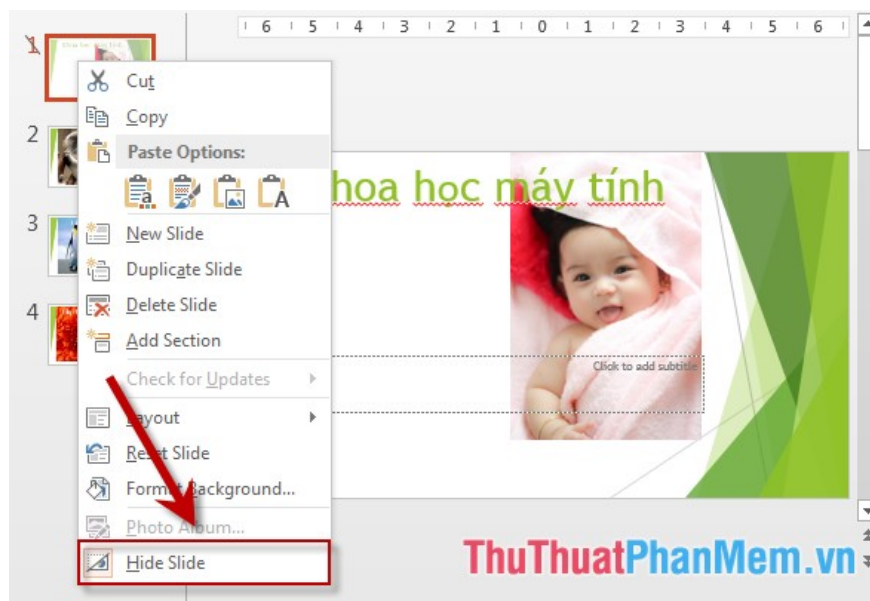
6 5 4 3 2 1 0 1 2 3 4 5 6

1

2

3

4

Cut
Copy
Paste Options:
New Slide
Duplicate Slide
Delete Slide
Add Section
Check for Updates
Layout
Reset Slide
Format Background...
Photo Album...
Hide Slide

hoa học máy tính

Click to add subtitle

ThuThuatPhanMem.vn